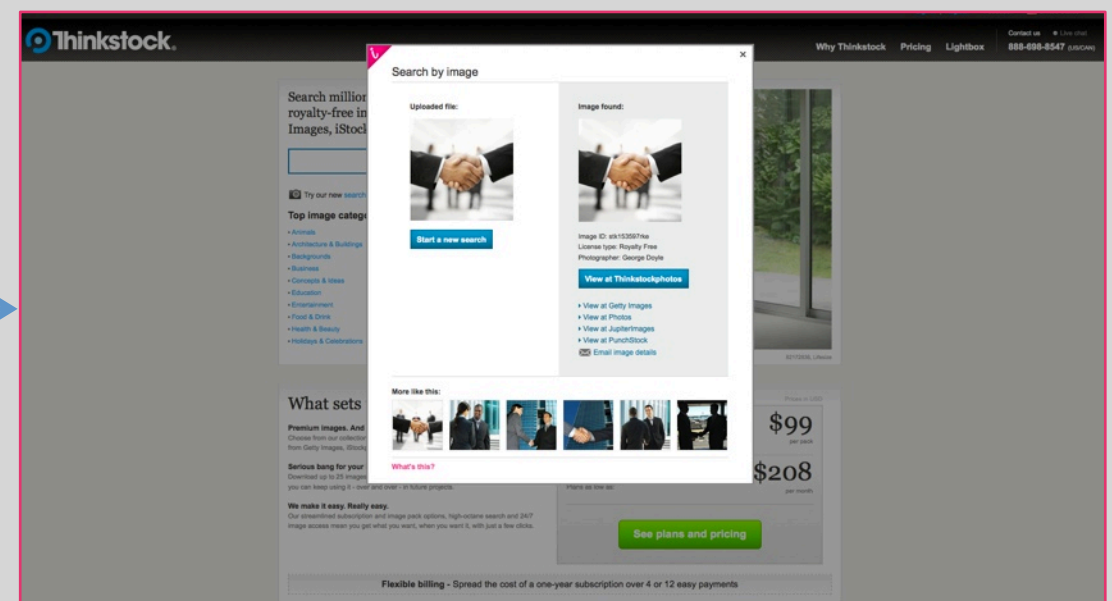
Thinkstock.

Contact us • Live chat
Why Thinkstock Pricing Lightbox 888-698-8547 (US/CAN)

Search million
royalty-free in
Images, iStock

Try our new search

Top image categ
• Animals
• Architecture & Buildings
• Backgrounds
• Business
• Concepts & Ideas
• Education
• Entertainment
• Food & Drink
• Health & Beauty
• Holidays & Celebrations

Search by image

Uploaded file:

Start a new search

Image found:

Image ID: stk153597rke
License type: Royalty Free
Photographer: George Doyle

View at Thinkstockphotos

• View at Getty Images
• View at Photos
• View at JupiterImages
• View at PunchStock
Email image details

More like this:

What's this?

What sets

Premium images. And
Choose from our collection
from Getty Images, iStock

Serious bang for your
Download up to 25 images
you can keep using it - over and over - in future projects.

We make it easy. Really easy.
Our streamlined subscription and image pack options, high-octane search and 24/7 image access mean you get what you want, when you want it, with just a few clicks.

Prices in USD

$99
per pack

$208
per month

Plans as low as:

See plans and pricing

Flexible billing - Spread the cost of a one-year subscription over 4 or 12 easy payments